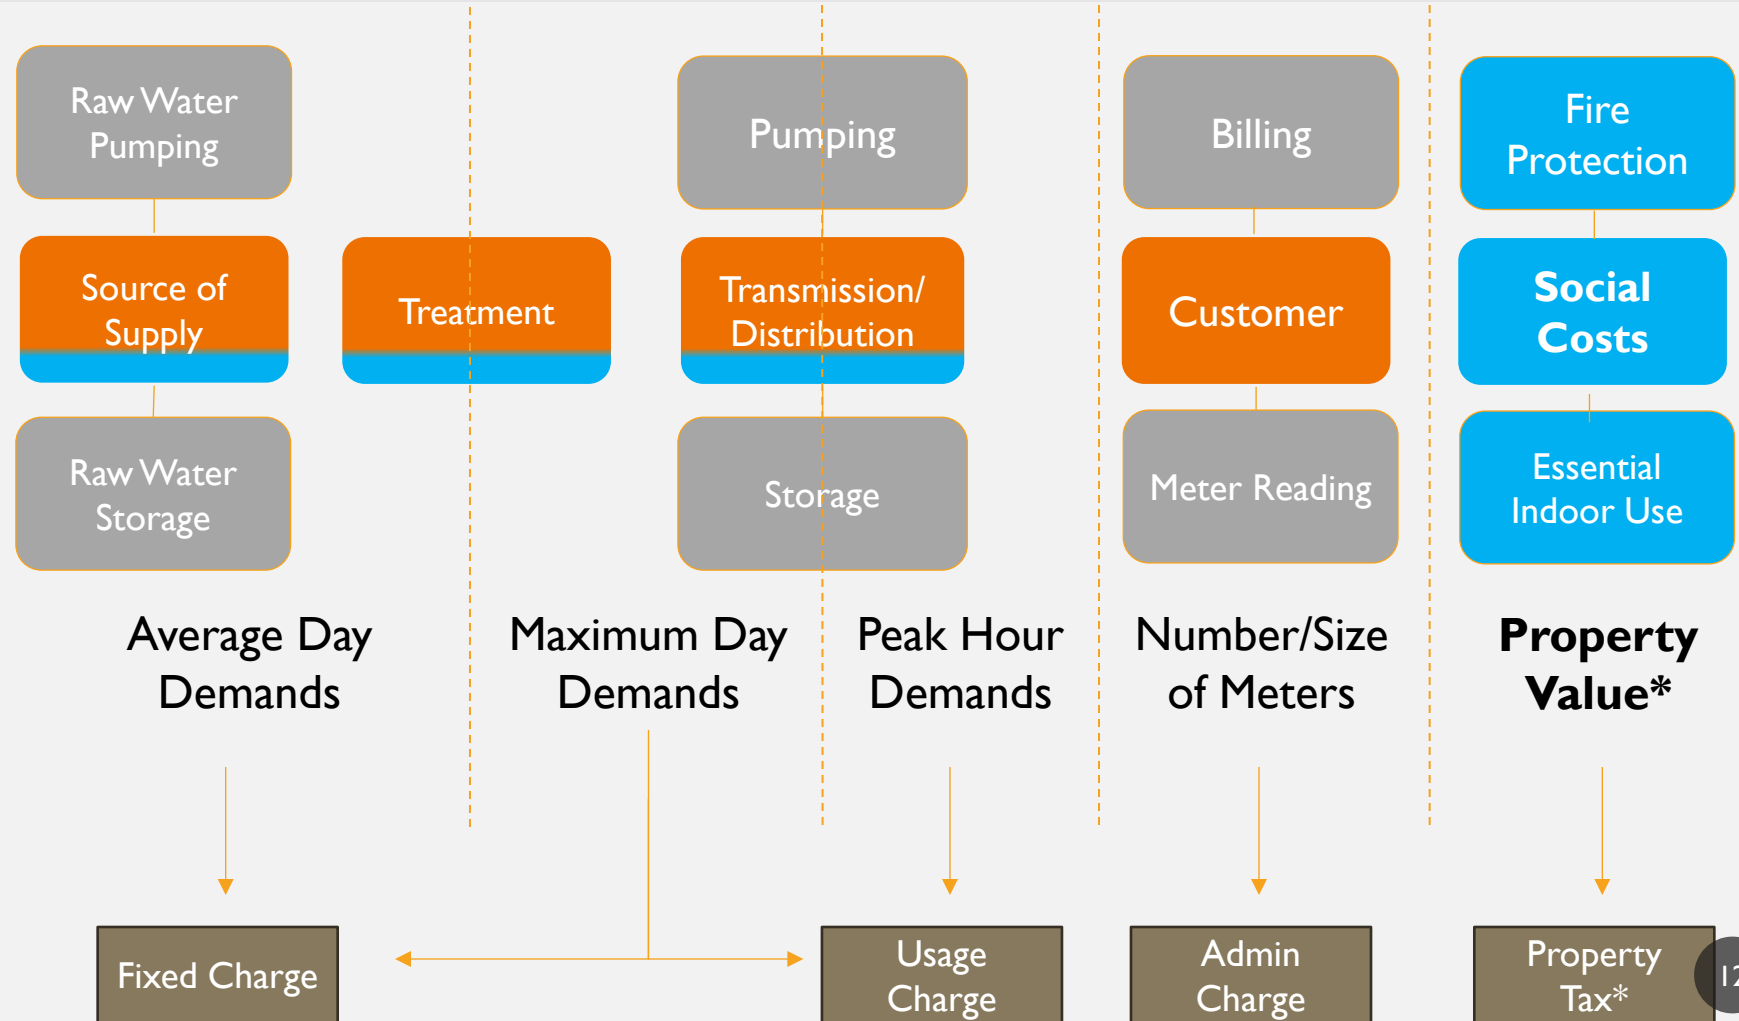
Raw Water Pumping

Source of Supply

Raw Water Storage

Treatment

Pumping

Transmission/ Distribution

Storage

Billing

Customer

Meter Reading

Fire Protection

Social Costs

Essential Indoor Use

Average Day Demands

Maximum Day Demands

Peak Hour Demands

Number/Size of Meters

Property Value*

Fixed Charge

Usage Charge

Admin Charge

Property Tax*

12